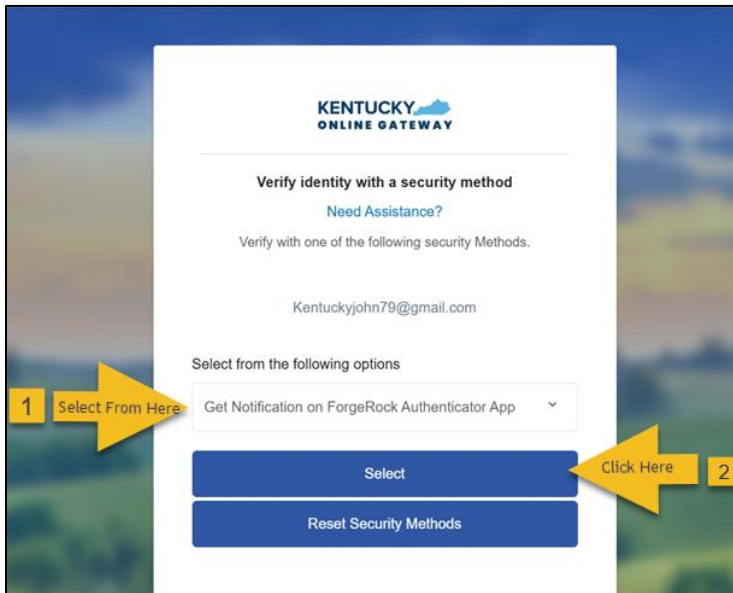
KENTUCKY
ONLINE GATEWAY

Verify identity with a security method

Need Assistance?

Verify with one of the following security Methods.

Kentuckyjohn79@gmail.com

Select from the following options

1 Select From Here

Get Notification on ForgeRock Authenticator App

Select

Click Here 2

Reset Security Methods